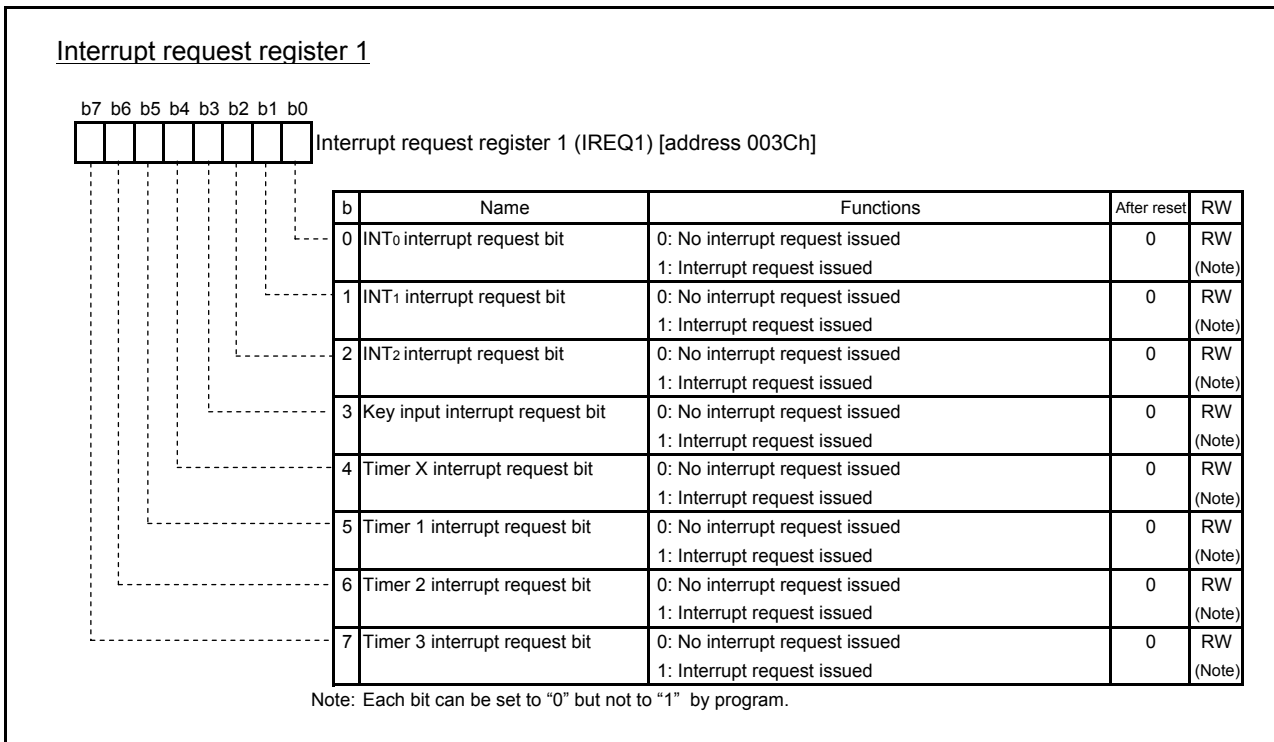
Interrupt request register 1

b7 b6 b5 b4 b3 b2 b1 b0

Interrupt request register 1 (IREQ1) [address 003Ch]

| b | Name | Functions | After reset | RW |
|---|---|---|---|---|
| 0 | INT$_0$ interrupt request bit | 0: No interrupt request issued<br>1: Interrupt request issued | 0 | RW<br>(Note) |
| 1 | INT$_1$ interrupt request bit | 0: No interrupt request issued<br>1: Interrupt request issued | 0 | RW<br>(Note) |
| 2 | INT$_2$ interrupt request bit | 0: No interrupt request issued<br>1: Interrupt request issued | 0 | RW<br>(Note) |
| 3 | Key input interrupt request bit | 0: No interrupt request issued<br>1: Interrupt request issued | 0 | RW<br>(Note) |
| 4 | Timer X interrupt request bit | 0: No interrupt request issued<br>1: Interrupt request issued | 0 | RW<br>(Note) |
| 5 | Timer 1 interrupt request bit | 0: No interrupt request issued<br>1: Interrupt request issued | 0 | RW<br>(Note) |
| 6 | Timer 2 interrupt request bit | 0: No interrupt request issued<br>1: Interrupt request issued | 0 | RW<br>(Note) |
| 7 | Timer 3 interrupt request bit | 0: No interrupt request issued<br>1: Interrupt request issued | 0 | RW<br>(Note) |

Note: Each bit can be set to “0” but not to “1” by program.